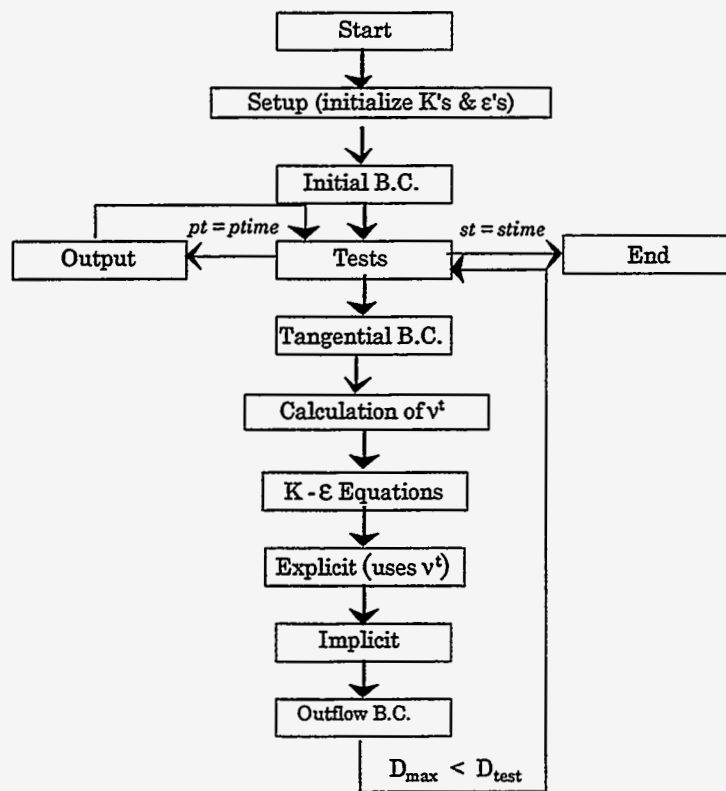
Start

Setup (initialize K's & ε's)

Initial B.C.

$pt = ptime$

Output

Tests

$st = stime$

End

Tangential B.C.

Calculation of $\nu^t$

K - ε Equations

Explicit (uses $\nu^t$)

Implicit

Outflow B.C.

$D_{max} < D_{test}$